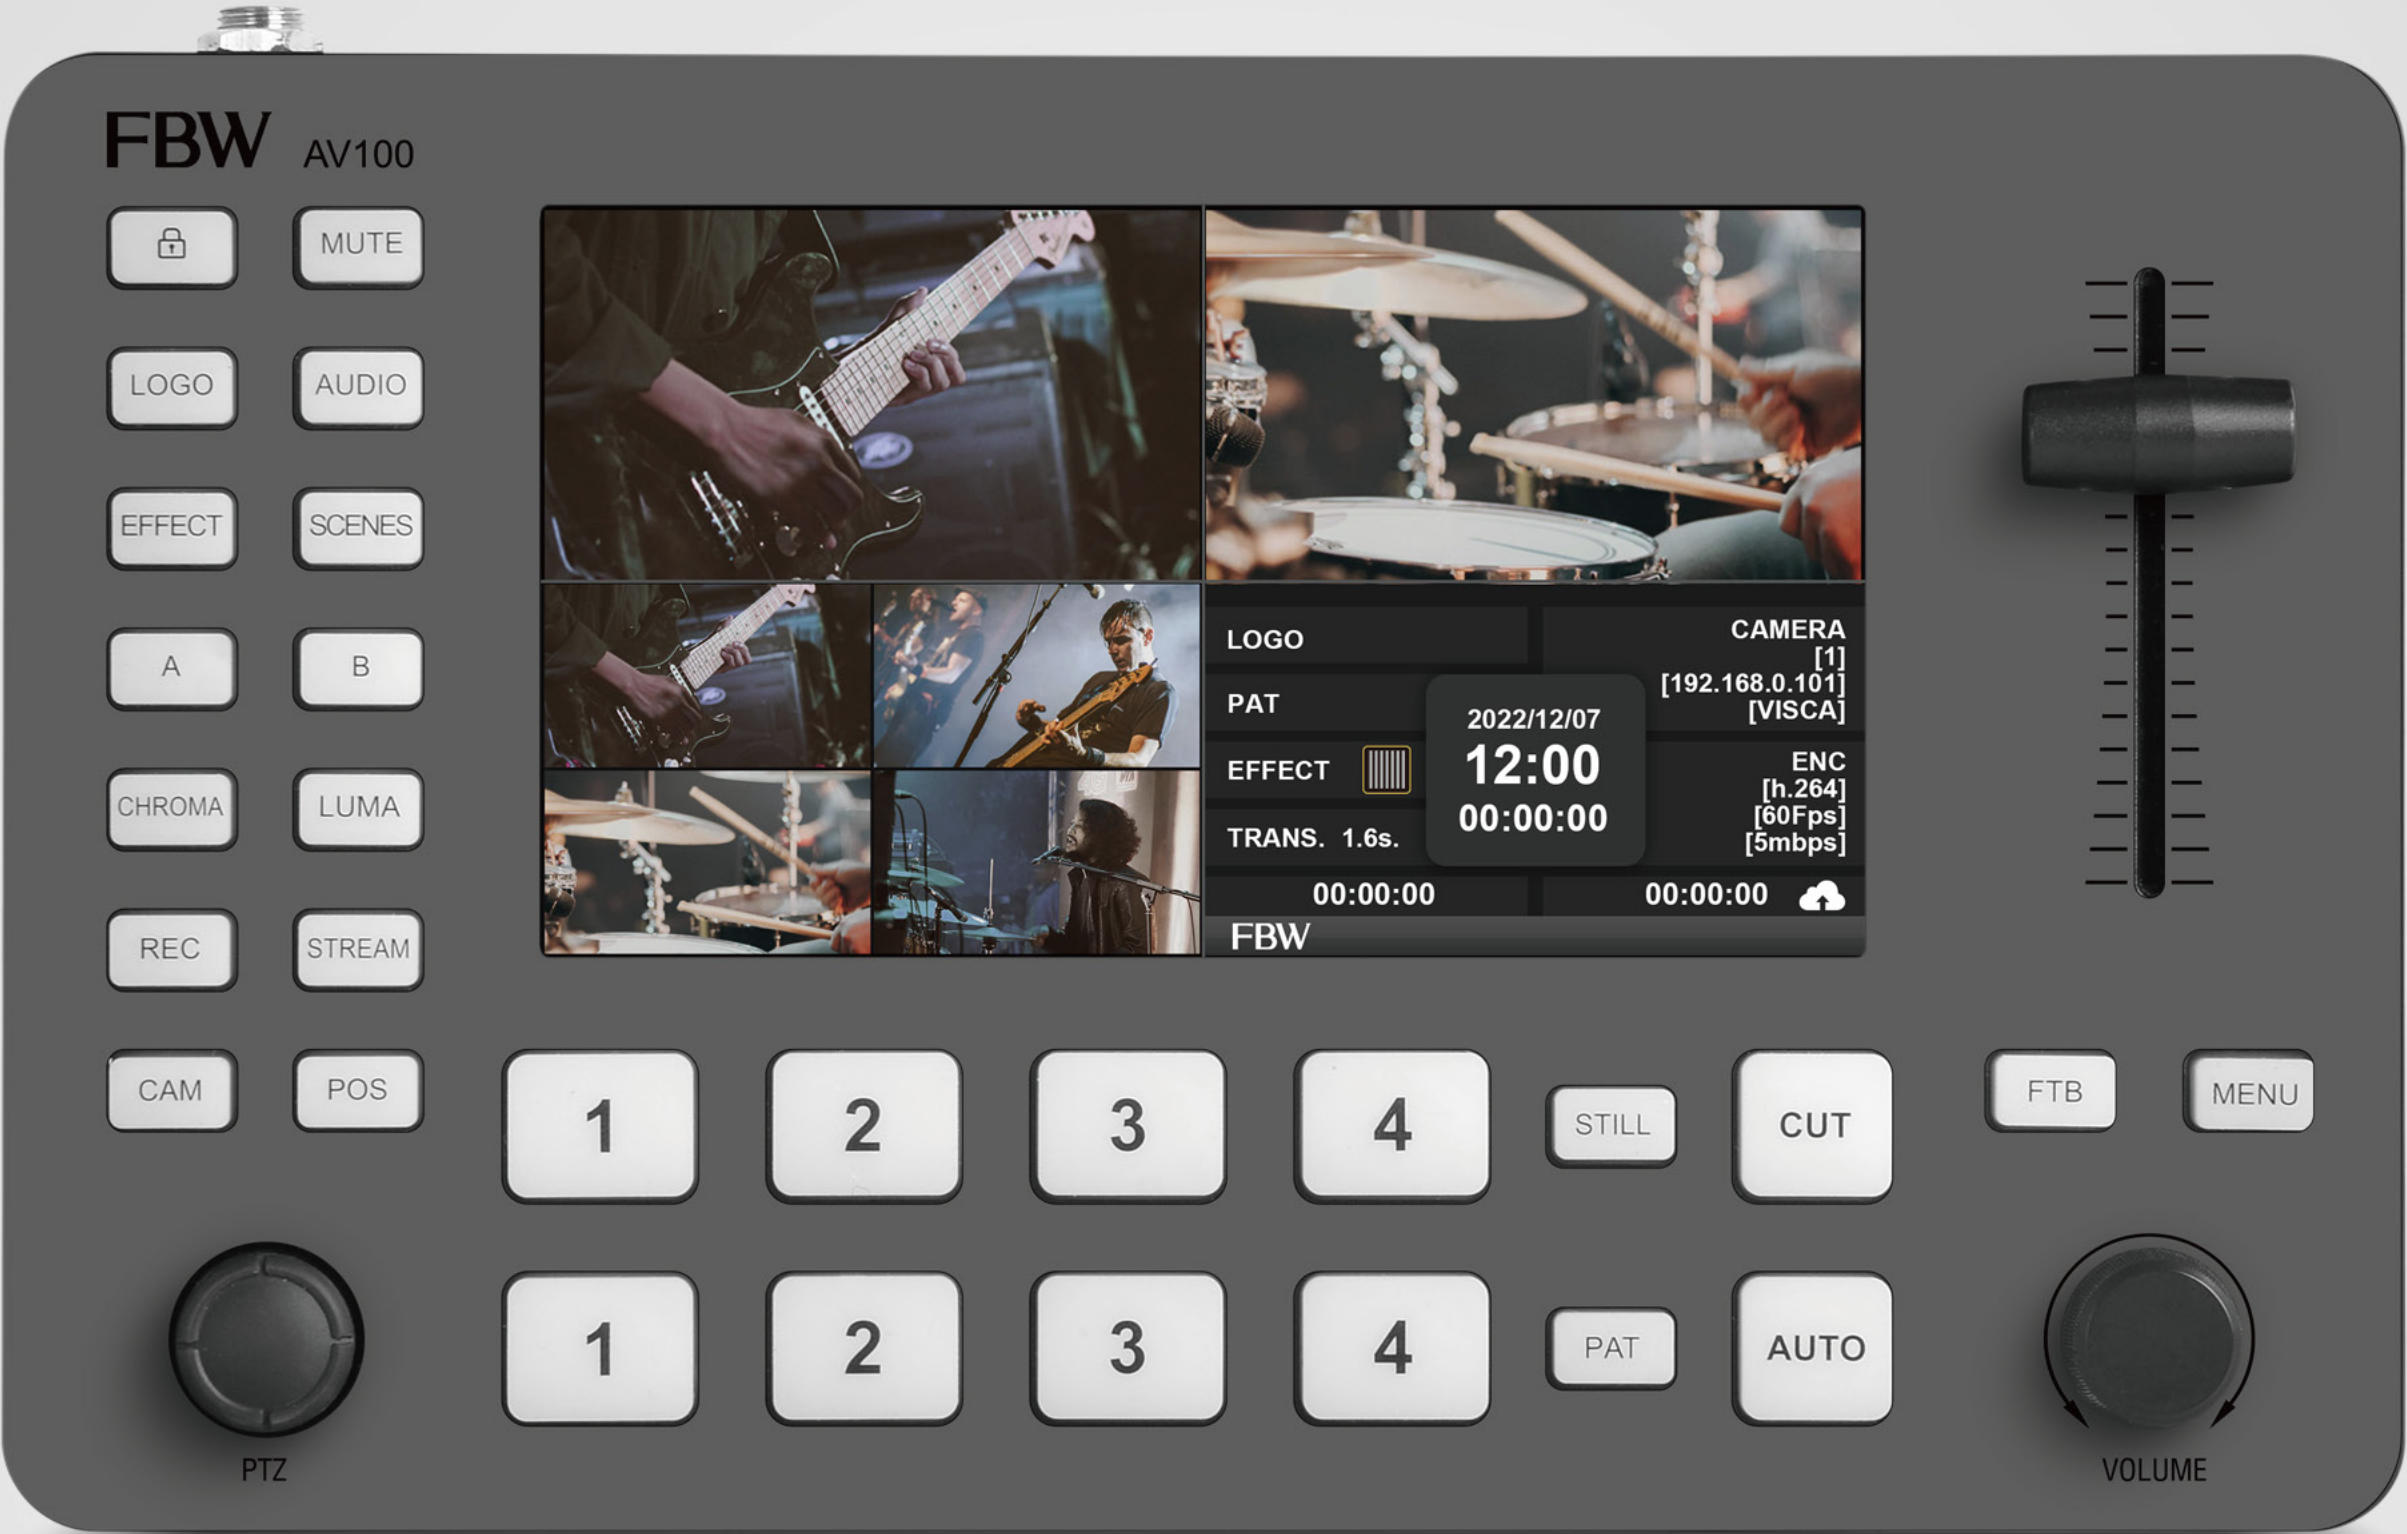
FBW AV100

MUTE

LOGO AUDIO

EFFECT SCENES

A B

CHROMA LUMA

REC STREAM

CAM POS

LOGO

PAT

EFFECT

TRANS. 1.6s.

2022/12/07
12:00
00:00:00

CAMERA
[1]
[192.168.0.101]
[VISCA]

ENC
[h.264]
[60Fps]
[5mbps]

00:00:00 00:00:00

FBW

1 2 3 4 STILL CUT FTB MENU

1 2 3 4 PAT AUTO

PTZ

VOLUME